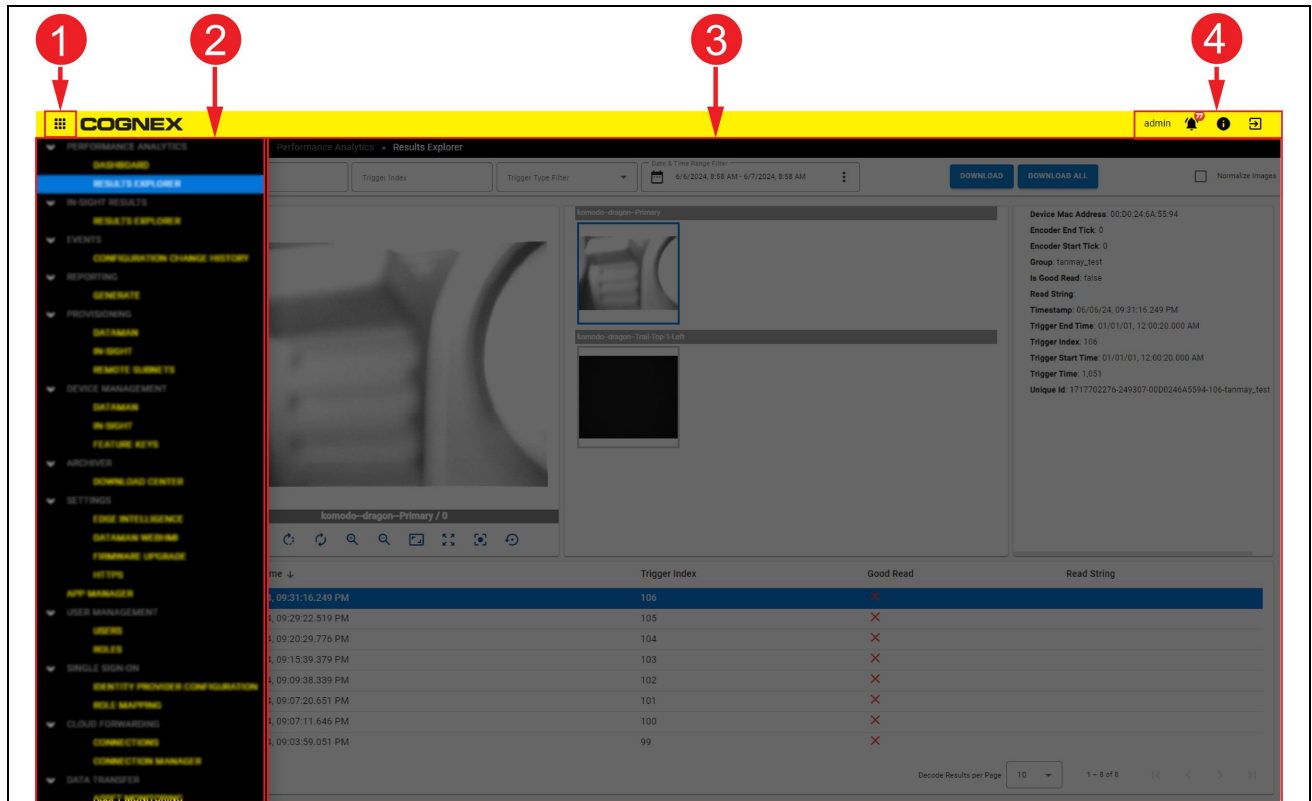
1
2
3
4

COGNEX

admin 77

PERFORMANCE ANALYTICS
DASHBOARD
RESULTS EXPLORER
IN-SIGHT RESULTS
RESULTS EXPLORER
EVENTS
CONFIGURATION CHANGE HISTORY
REPORTING
GENERATE
PROVISIONING
DATAMAN
IN-SIGHT
REMOTE SUBNETS
DEVICE MANAGEMENT
DATAMAN
IN-SIGHT
FEATURE KEYS
ARCHIVER
DOWNLOAD CENTER
SETTINGS
EDGE INTELLIGENCE
DATAMAN WEBHMI
FIRMWARE UPGRADE
HTTPS
APP MANAGER
USER MANAGEMENT
USERS
ROLES
SINGLE SIGN-ON
IDENTITY PROVIDER CONFIGURATION
ROLE MAPPING
CLOUD FORWARDING
CONNECTIONS
CONNECTION MANAGER
DATA TRANSFER
ASSET MONITORING

Performance Analytics ▸ Results Explorer

Trigger Index
Trigger Type Filter
Date & Time Range Filter
6/6/2024, 8:58 AM - 6/7/2024, 8:58 AM
DOWNLOAD
DOWNLOAD ALL
Normalize Images

komodo--dragon--Primary
komodo--dragon--Trail-Top-1-Left

komodo--dragon--Primary / 0

Device Mac Address: 00:D0:24:6A:55:94
Encoder End Tick: 0
Encoder Start Tick: 0
Group: tanmay_test
Is Good Read: false
Read String:
Timestamp: 06/06/24, 09:31:16.249 PM
Trigger End Time: 01/01/01, 12:00:20.000 AM
Trigger Index: 106
Trigger Start Time: 01/01/01, 12:00:20.000 AM
Trigger Time: 1,051
Unique Id: 1717702276-249307-00D0246A5594-106-tanmay_test

| me ↓ | Trigger Index | Good Read | Read String |
|---|---|---|---|
| , 09:31:16.249 PM | 106 | ✕ | |
| , 09:29:22.519 PM | 105 | ✕ | |
| , 09:20:29.776 PM | 104 | ✕ | |
| , 09:15:39.379 PM | 103 | ✕ | |
| , 09:09:38.339 PM | 102 | ✕ | |
| , 09:07:20.651 PM | 101 | ✕ | |
| , 09:07:11.646 PM | 100 | ✕ | |
| , 09:03:59.051 PM | 99 | ✕ | |

Decode Results per Page 10
1 – 8 of 8